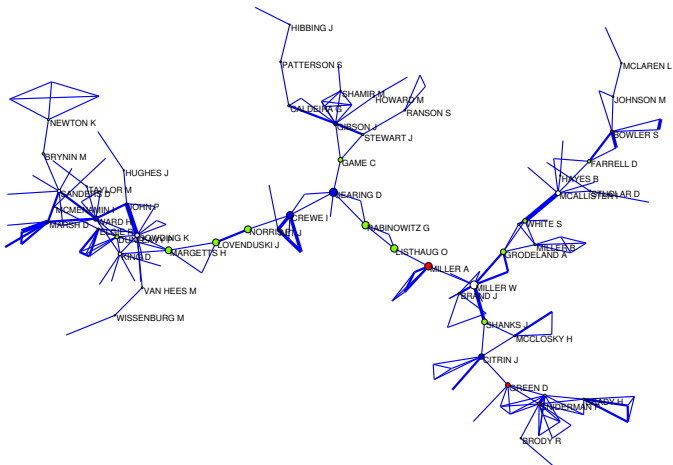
HIBBING J
PATTERSON S
MCLAREN L
SHAMIR M
HOWARD M
CALDEIRA G
RANSON S
JOHNSON M
NEWTON K
GIBSON J
STEWART J
BOWLER S
BRYNIN M
GAME C
FARRELL D
HUGHES J
HAYES B
TAYLOR M
MCALLISTER I
TUCLAR D
SANDERS D
SEARING D
MCMENAMIN I
JOHN P
WHITE S
WARD H
CREWE I
RABINOWITZ G
MARSH D
ELGIE R
MILLER B
DOWDING K
NORRISH J
GRODELAND A
LOVENDUSKI J
LISTHAUG O
KING D
MARGETTS H
MILLER A
MILLER W
BRAND J
VAN HEES M
SHANKS J
WISSENBURG M
MCCLOSKY H
CITRIN J
GREEN D
BRADY H
SNIDERMAN P
BRODY R